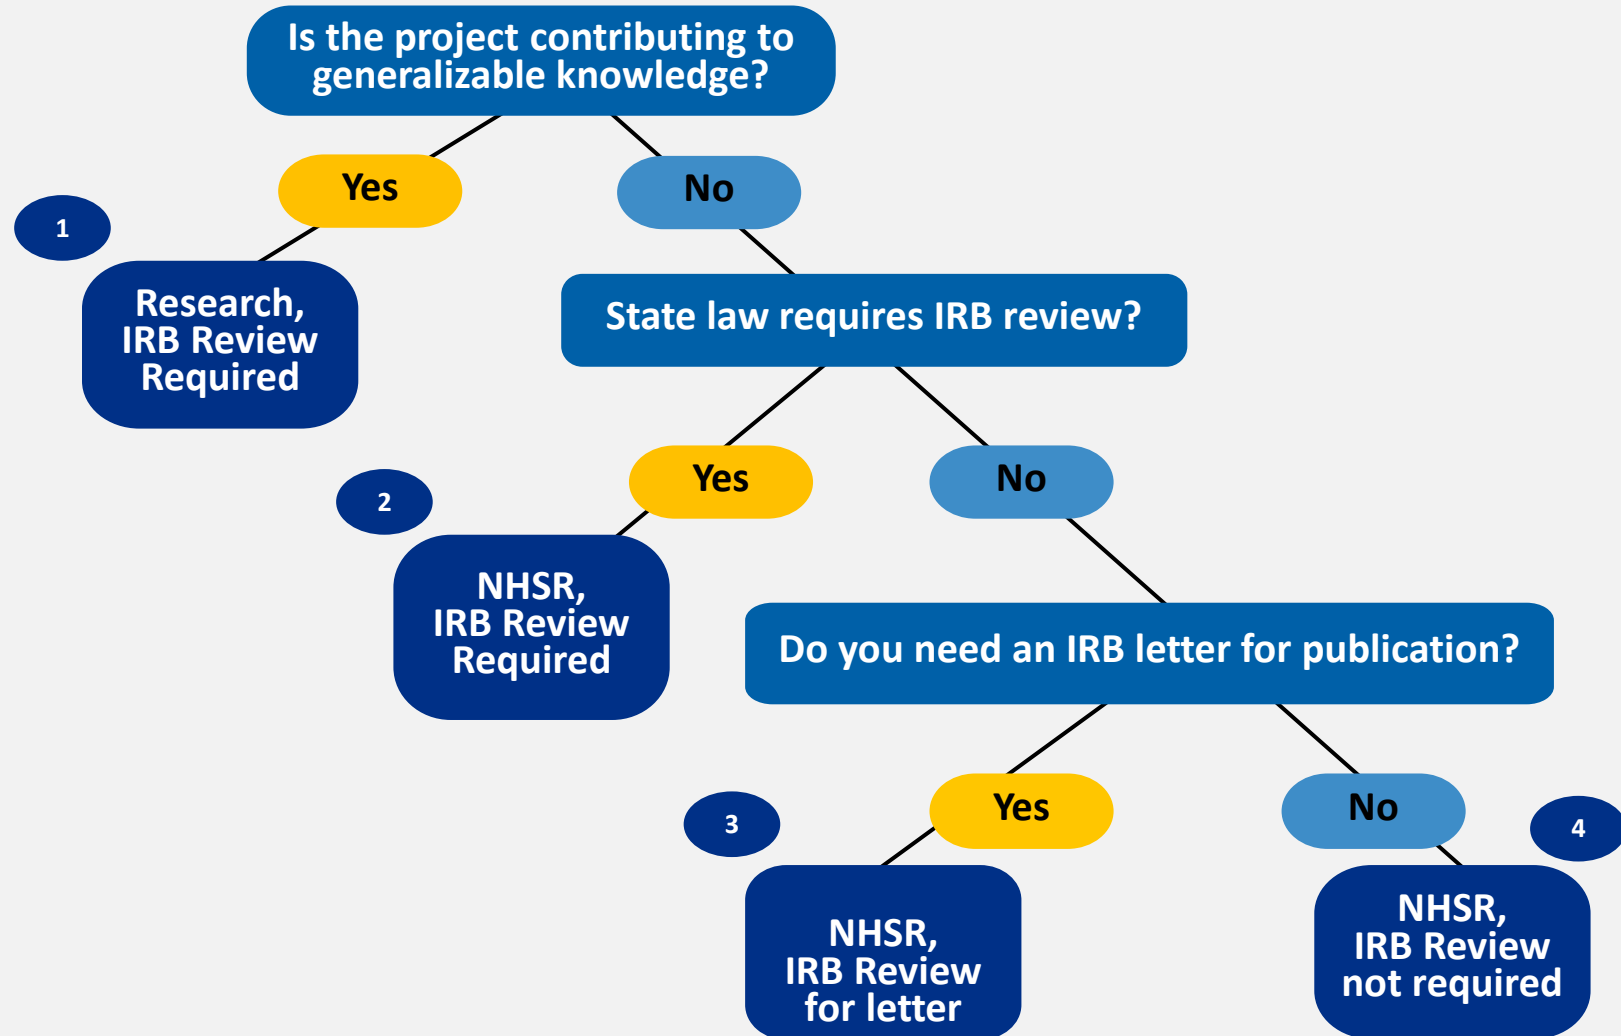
Is the project contributing to generalizable knowledge?

Yes

No

1

Research, IRB Review Required

State law requires IRB review?

Yes

No

2

NHSR, IRB Review Required

Do you need an IRB letter for publication?

Yes

No

3

4

NHSR, IRB Review for letter

NHSR, IRB Review not required